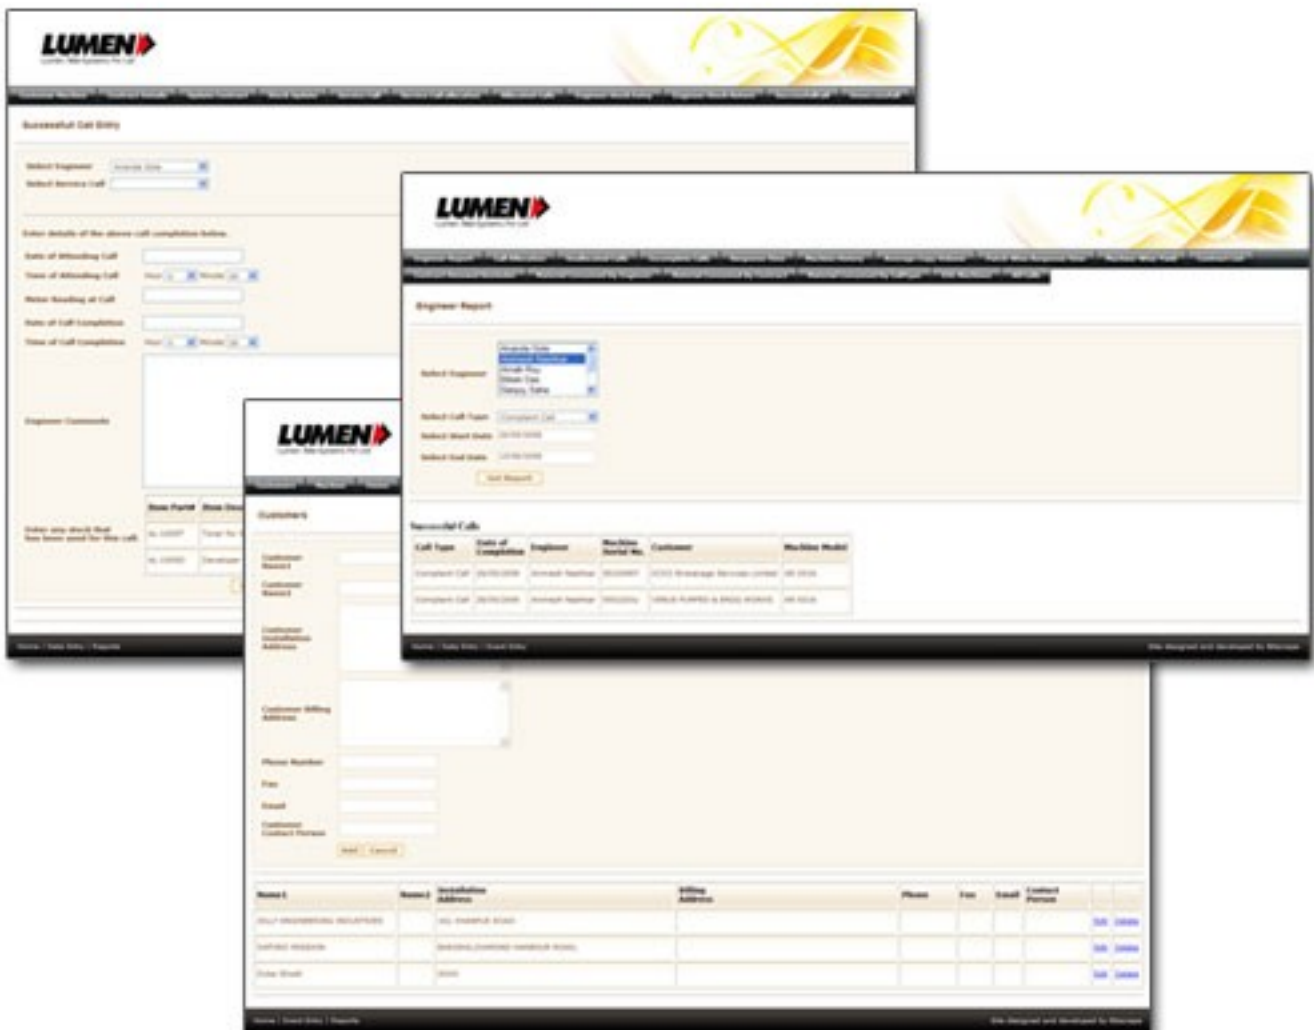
LUMEN
Lumen Web Systems Pvt Ltd

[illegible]

Successful Call Entry

Select Engineer
Select Service Call

Enter details of the above call completion below.

Date of Attending Call
Time of Attending Call Hour Minute
Meter Reading at Call
Date of Call Completion
Time of Call Completion Hour Minute

Engineer Comments

Enter any stock that has been used for this call

| Item Part# | Item Des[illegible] |
|---|---|
| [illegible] | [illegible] |
| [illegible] | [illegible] |

Home | Data Entry | Reports

LUMEN
Lumen Web Systems Pvt Ltd

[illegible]

Engineer Report

Select Engineer
Select Call Type Complaint Call
Select Start Date
Select End Date
Get Report

Successful Calls

| Call Type | Date of Completion | Engineer | Machine Serial No. | Customer | Machine Model |
|---|---|---|---|---|---|
| Complaint Call | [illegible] | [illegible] | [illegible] | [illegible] | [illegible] |
| Complaint Call | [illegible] | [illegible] | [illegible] | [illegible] | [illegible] |

Home | Data Entry | Event Entry

Site designed and developed by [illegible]

LUMEN
Lumen Web Systems Pvt Ltd

Customers

Customer Name1
Customer Name2
Customer Installation Address
Customer Billing Address
Phone Number
Fax
Email
Customer Contact Person
Add Cancel

| Name1 | Name2 | Installation Address | Billing Address | Phone | Fax | Email | Contact Person | | |
|---|---|---|---|---|---|---|---|---|---|
| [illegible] | | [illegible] | | | | | | Edit | Delete |
| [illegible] | | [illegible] | | | | | | Edit | Delete |
| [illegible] | | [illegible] | | | | | | Edit | Delete |

Home | Event Entry | Reports

Site designed and developed by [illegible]